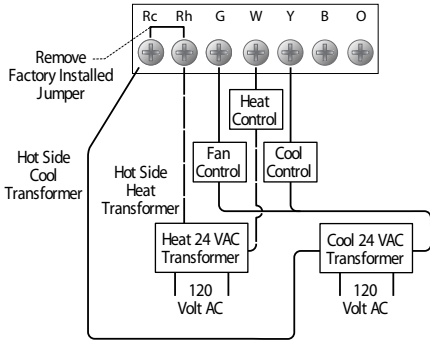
Rc Rh G W Y B O

Remove Factory Installed Jumper

Heat Control

Fan Control

Cool Control

Hot Side Cool Transformer

Hot Side Heat Transformer

Heat 24 VAC Transformer

120 Volt AC

Cool 24 VAC Transformer

120 Volt AC